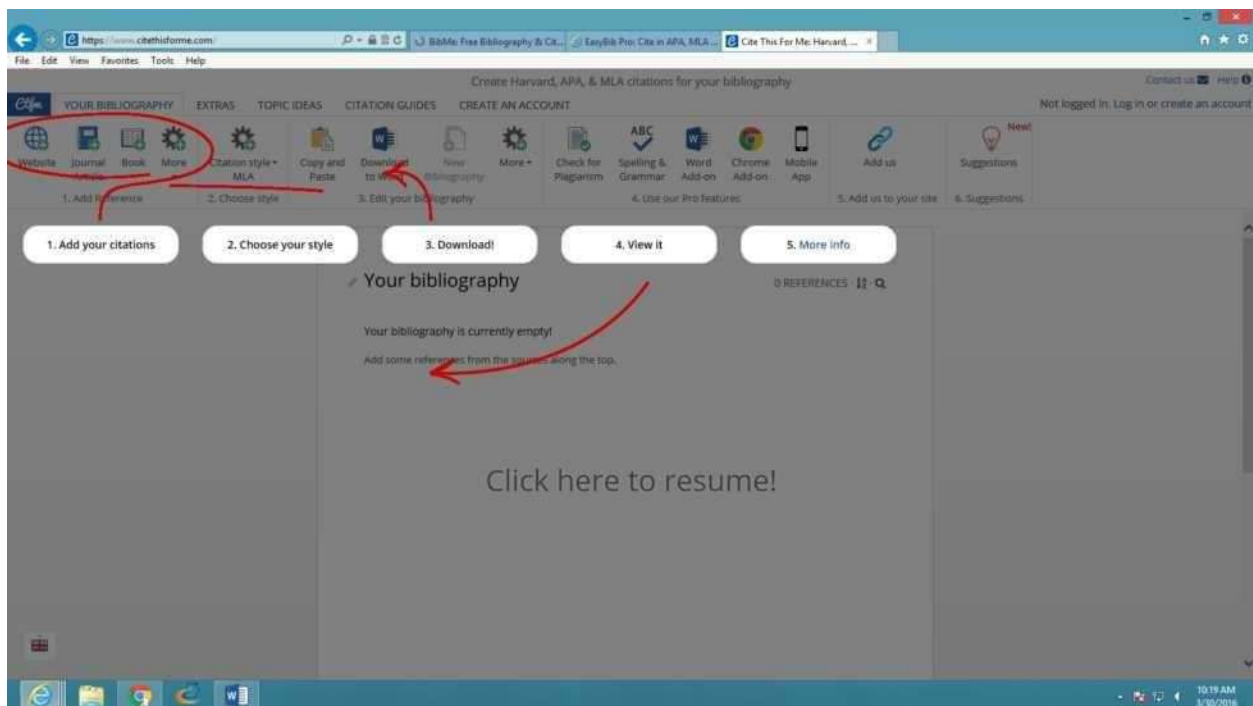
https://www.citethisforme.com/
BibMe: Free Bibliography & Cit... EasyBib Pro: Cite in APA, MLA... Cite This For Me: Harvard, ...
File Edit View Favorites Tools Help

Create Harvard, APA, & MLA citations for your bibliography
Contact us Help

YOUR BIBLIOGRAPHY EXTRAS TOPIC IDEAS CITATION GUIDES CREATE AN ACCOUNT
Not logged in. Log in or create an account

Website Journal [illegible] Book More
1. Add Reference
Citation style MLA
2. Choose style
Copy and Paste Download to Word New Bibliography More
3. Edit your bibliography
Check for Plagiarism Spelling & Grammar Word Add-on Chrome Add-on Mobile App
4. Use our Pro features
Add us
5. Add us to your site
New!
Suggestions
6. Suggestions

1. Add your citations
2. Choose your style
3. Download!
4. View it
5. More info

Your bibliography
0 REFERENCES

Your bibliography is currently empty!
Add some references from the sources along the top.

Click here to resume!

10:19 AM
3/30/2016